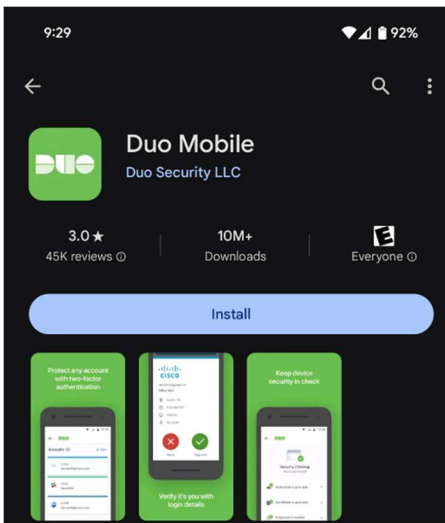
9:29 92%

Duo Mobile
Duo Security LLC

3.0★
45K reviews ⓘ

10M+
Downloads

E
Everyone ⓘ

Install

Protect any account with two-factor authentication

DUO

CISCO

Verify it's you with login details

Keep device security in check

DUO

Security Checkup